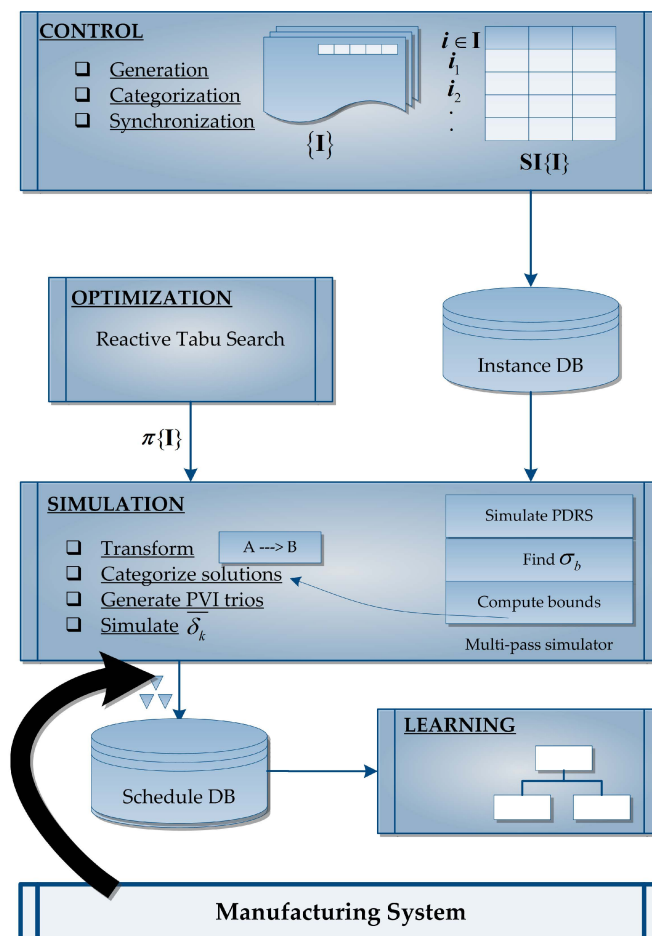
CONTROL

Generation
Categorization
Synchronization

$\{\mathbf{I}\}$

$i \in \mathbf{I}$
$i_1$
$i_2$
.

$\mathbf{SI}\{\mathbf{I}\}$

OPTIMIZATION

Reactive Tabu Search

Instance DB

$\pi\{\mathbf{I}\}$

SIMULATION

Transform
A ---> B
Categorize solutions
Generate $\overline{\text{PVI}}$ trios
Simulate $\overline{\delta_k}$

Simulate PDRS
Find $\sigma_b$
Compute bounds

Multi-pass simulator

Schedule DB

LEARNING

Manufacturing System